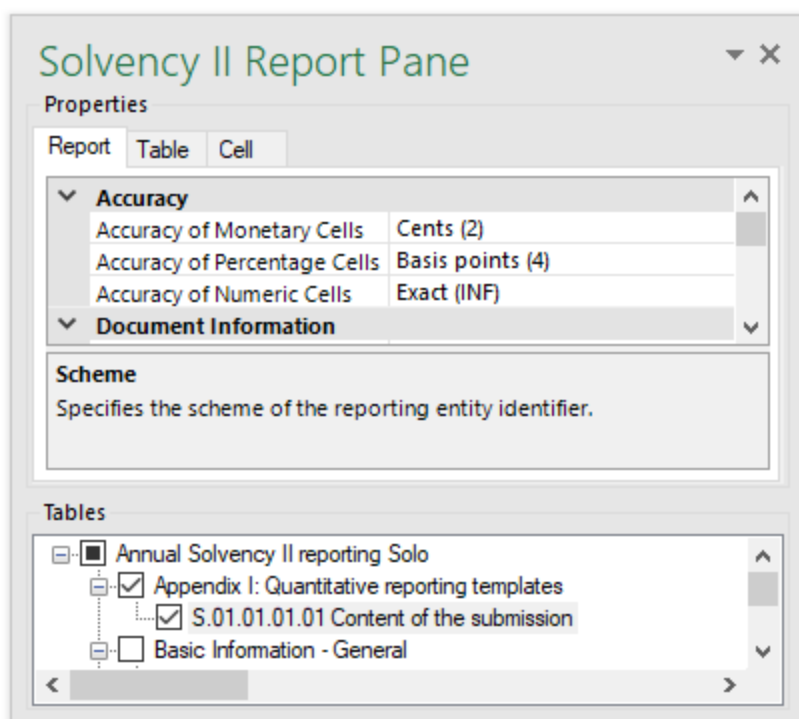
Solvency II Report Pane

Properties

Report | Table | Cell

Accuracy

| Accuracy of Monetary Cells | Cents (2) |
|---|---|
| Accuracy of Percentage Cells | Basis points (4) |
| Accuracy of Numeric Cells | Exact (INF) |

Document Information

Scheme

Specifies the scheme of the reporting entity identifier.

Tables

Annual Solvency II reporting Solo

Appendix I: Quantitative reporting templates

S.01.01.01.01 Content of the submission

Basic Information - General